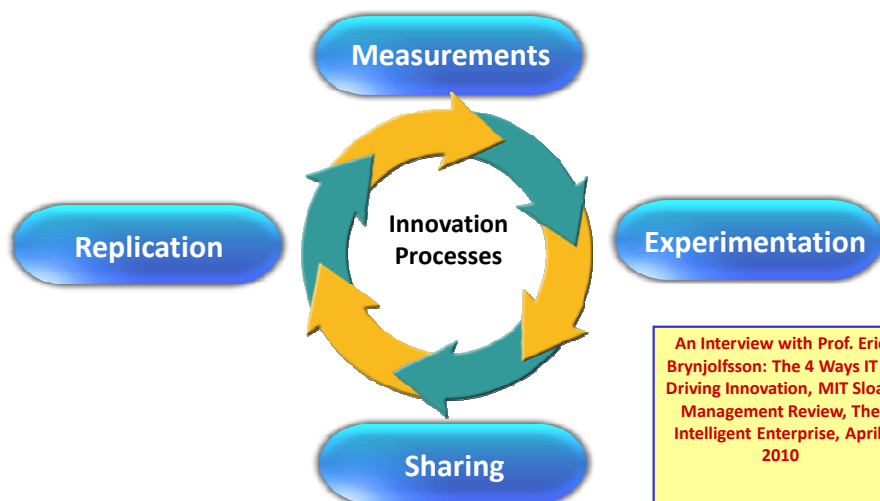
Measurements

Replication

Innovation Processes

Experimentation

Sharing

An Interview with Prof. Eri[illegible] Brynjolfsson: The 4 Ways IT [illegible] Driving Innovation, MIT Sloa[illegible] Management Review, The Intelligent Enterprise, April 2010